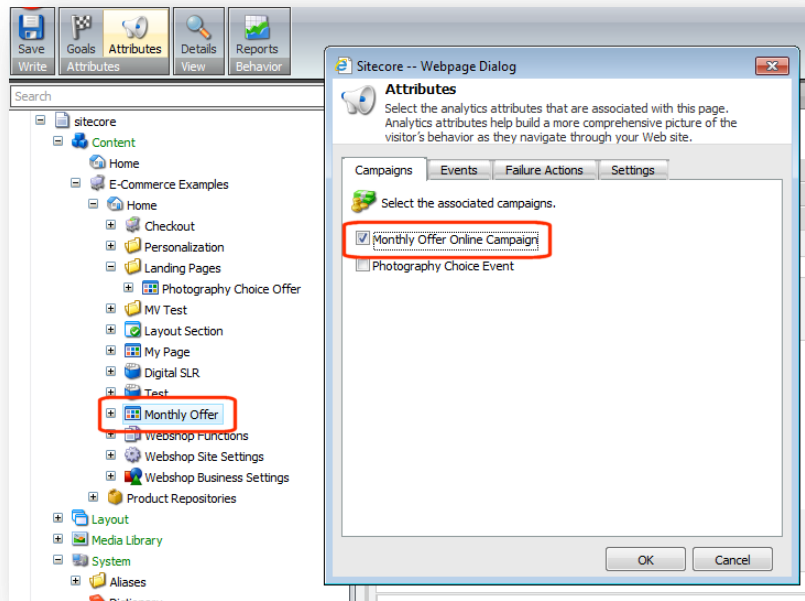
Save
Write
Goals
Attributes
Attributes
Details
View
Reports
Behavior

Search

sitecore
Content
Home
E-Commerce Examples
Home
Checkout
Personalization
Landing Pages
Photography Choice Offer
MV Test
Layout Section
My Page
Digital SLR
Test
Monthly Offer
Webshop Functions
Webshop Site Settings
Webshop Business Settings
Product Repositories
Layout
Media Library
System
Aliases
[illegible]

Sitecore -- Webpage Dialog

Attributes
Select the analytics attributes that are associated with this page. Analytics attributes help build a more comprehensive picture of the visitor's behavior as they navigate through your Web site.

Campaigns
Events
Failure Actions
Settings

Select the associated campaigns.

Monthly Offer Online Campaign
Photography Choice Event

OK
Cancel